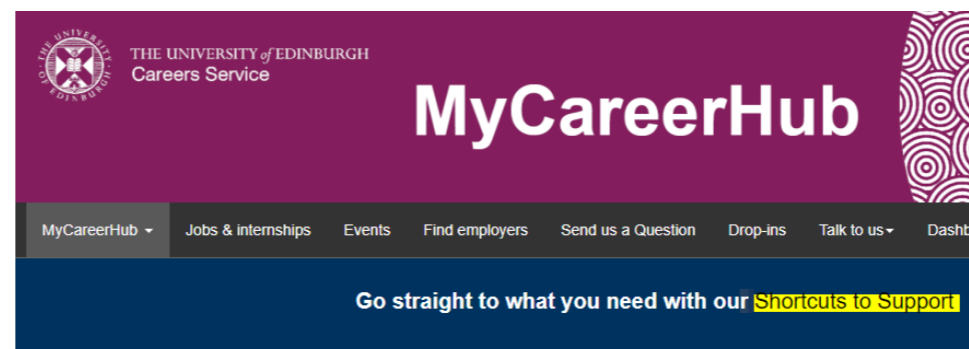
THE UNIVERSITY OF EDINBURGH

THE UNIVERSITY of EDINBURGH
Careers Service

MyCareerHub

MyCareerHub ▾ Jobs & internships Events Find employers Send us a Question Drop-ins Talk to us▾ Dashb

Go straight to what you need with our Shortcuts to Support